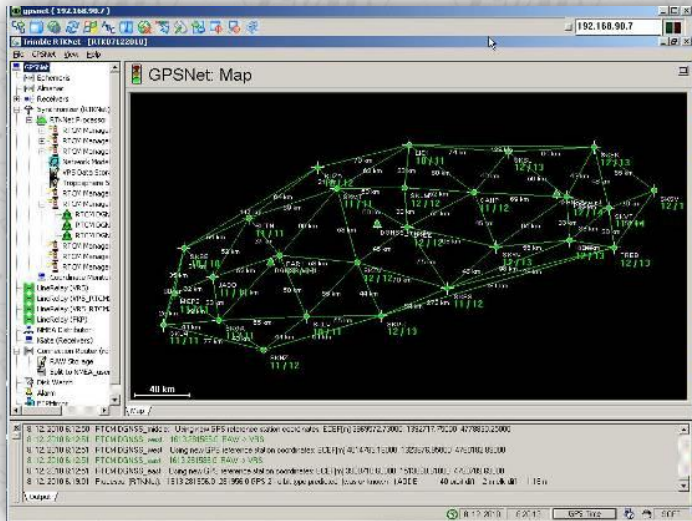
gpsnet ( 192.168.90.7 )

192.168.90.7

Trimble RTKNet [RTKD7122010]

File GNSM View Help

GPSNet
Ephemeris
Almanac
Receivers
Synchronizer (RTKNet)
RTK-Net Processor
RTCM Manage
RTCM Manage
RTCM Manage
Network Mode
VRS Data Store
Tropospheric
RTCM Manage
RTCM Manage
RTCM Manage
RTCM Manage
Coordinate Monitor
LineRelay (VRS)
LineRelay (VRS_RTCM)
LineRelay (VRS_RTCM)
LineRelay (FKP)
NMEA Distributor
State (Receivers)
Coordinate Monitor
RAW Storage
Sub to NMEA_user
Disk Watch
Alarm
FTP Plugin

GPSNet: Map

10 / 11
12 / 12
12 / 13
12 / 13
11 / 11
12 / 12
12 / 13
12 / 12
12 / 12
11 / 11
11 / 12
12 / 13
12 / 12
11 / 11
11 / 12
12 / 12
12 / 13
11 / 11
11 / 12
11 / 11
11 / 12

40 km

Map

8.12.2010 6:19:50 FTCM DGNSS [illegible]
8.12.2010 6:19:50 FTCM DGNSS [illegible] RAW > VRS
8.12.2010 6:19:50 FTCM DGNSS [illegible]
8.12.2010 6:19:50 FTCM DGNSS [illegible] RAW > VRS
8.12.2010 6:19:50 FTCM DGNSS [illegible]
8.12.2010 6:19:50 Processor [RTKNet] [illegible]

Output

8.12.2010 6:20:13 GPS Time SOFT